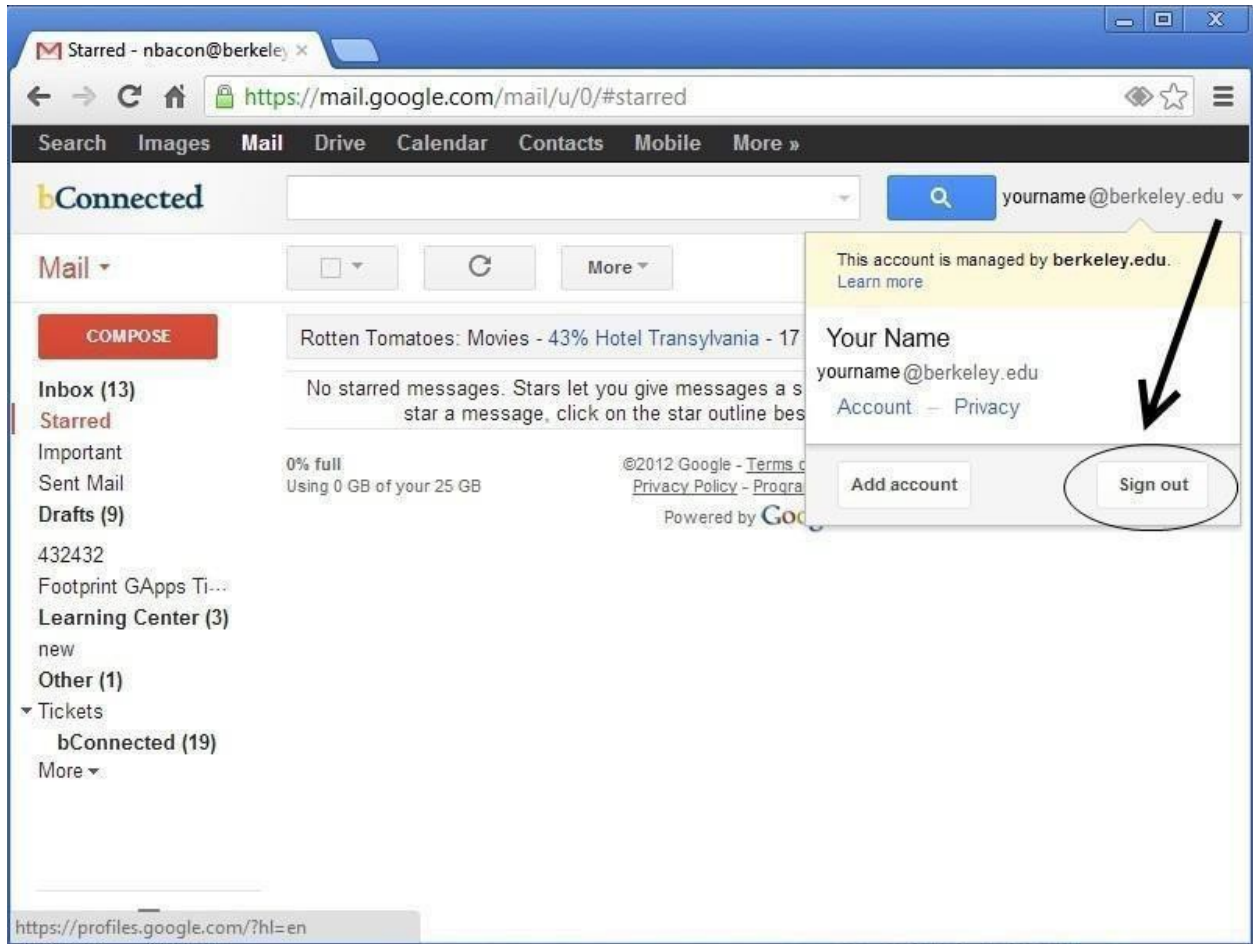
Starred - nbacon@berkeley ×

https://mail.google.com/mail/u/0/#starred

Search Images Mail Drive Calendar Contacts Mobile More »

bConnected

yourname@berkeley.edu

Mail

More

This account is managed by berkeley.edu. Learn more

COMPOSE

Rotten Tomatoes: Movies - 43% Hotel Transylvania - 17

Your Name

yourname@berkeley.edu

Account – Privacy

Inbox (13)

Starred

Important

Sent Mail

Drafts (9)

432432

Footprint GApps Ti···

Learning Center (3)

new

Other (1)

Tickets

bConnected (19)

More

No starred messages. Stars let you give messages a s star a message, click on the star outline bes

0% full
Using 0 GB of your 25 GB

©2012 Google - Terms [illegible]
Privacy Policy - Progra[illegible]
Powered by Goo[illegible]

Add account

Sign out

https://profiles.google.com/?hl=en